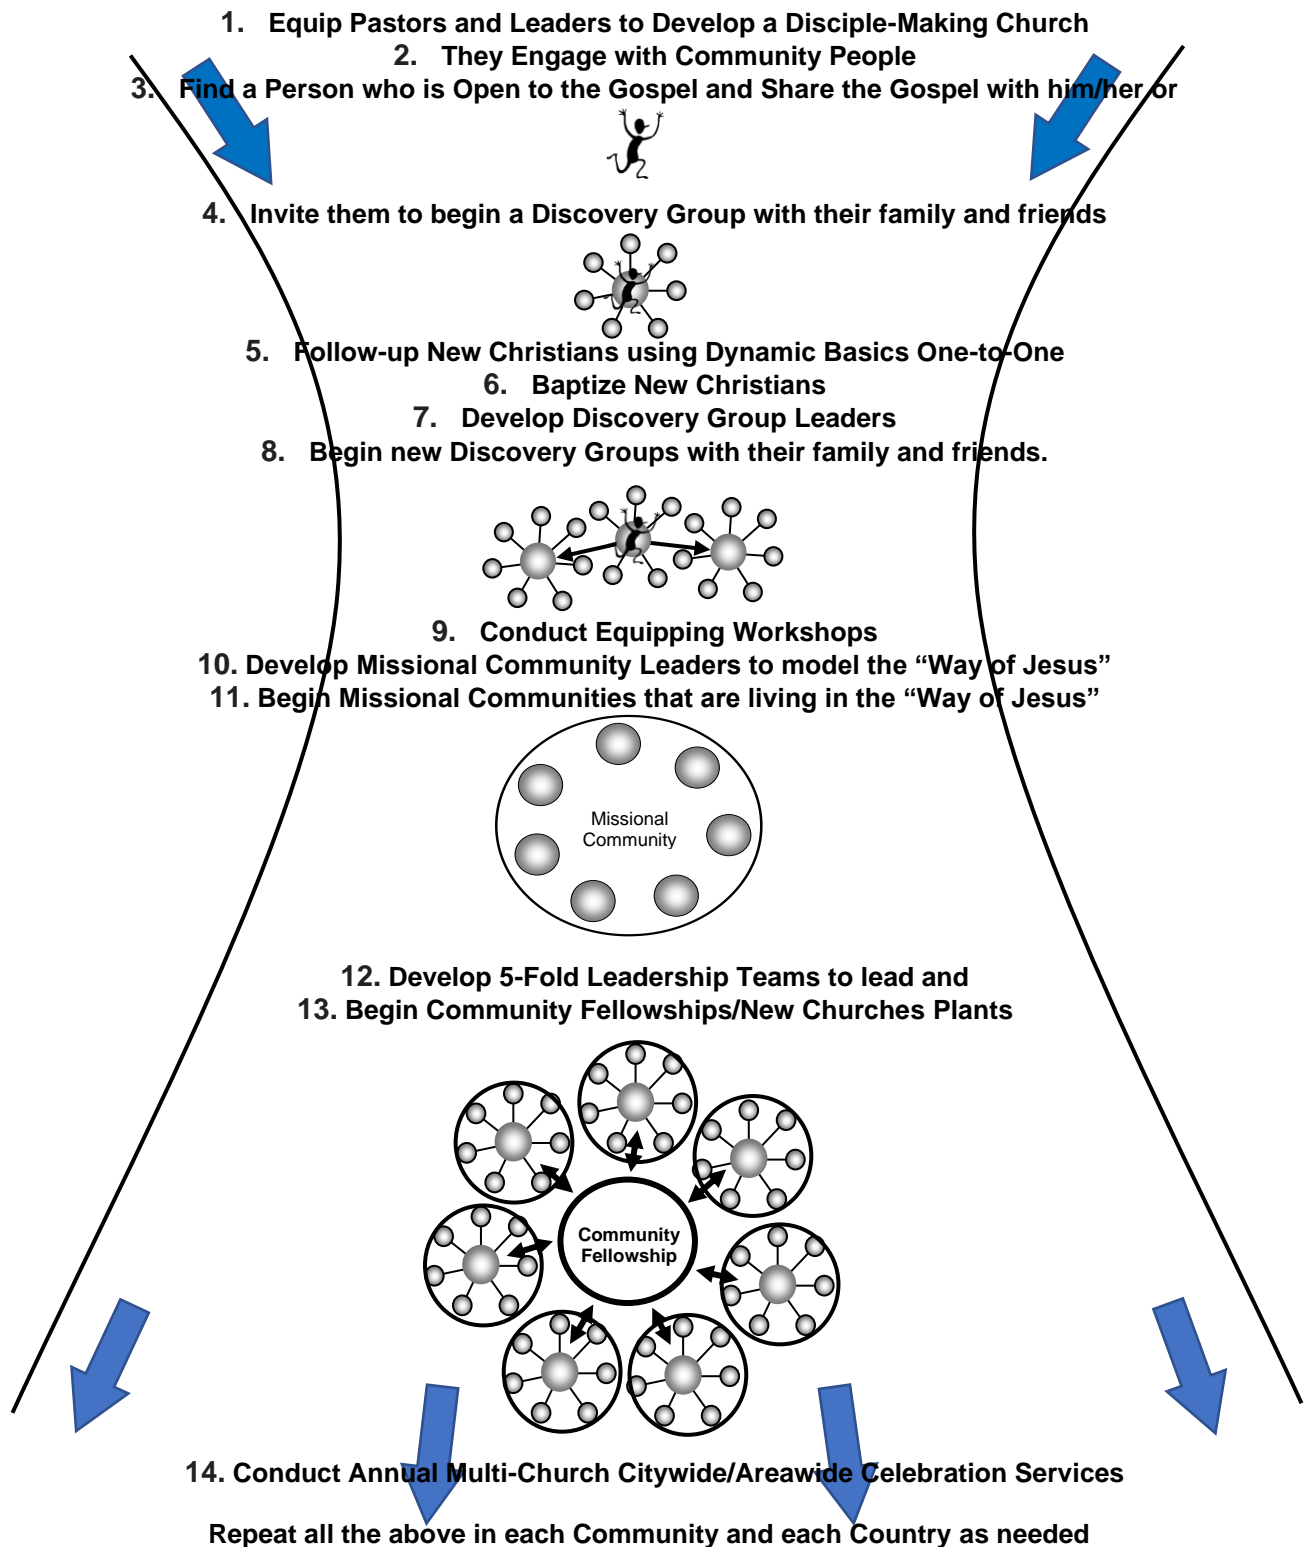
1. Equip Pastors and Leaders to Develop a Disciple-Making Church
2. They Engage with Community People
3. Find a Person who is Open to the Gospel and Share the Gospel with him/her or

4. Invite them to begin a Discovery Group with their family and friends

5. Follow-up New Christians using Dynamic Basics One-to-One
6. Baptize New Christians
7. Develop Discovery Group Leaders
8. Begin new Discovery Groups with their family and friends.

9. Conduct Equipping Workshops
10. Develop Missional Community Leaders to model the “Way of Jesus”
11. Begin Missional Communities that are living in the “Way of Jesus”

Missional Community

12. Develop 5-Fold Leadership Teams to lead and
13. Begin Community Fellowships/New Churches Plants

Community Fellowship

14. Conduct Annual Multi-Church Citywide/Areawide Celebration Services

Repeat all the above in each Community and each Country as needed